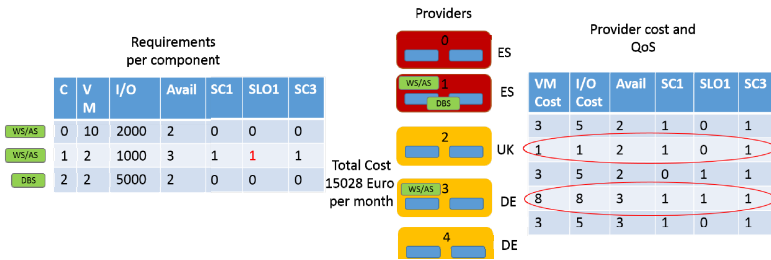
Requirements per component

| C | VM | I/O | Avail | SC1 | SLO1 | SC3 |
|---|---|---|---|---|---|---|
| 0 | 10 | 2000 | 2 | 0 | 0 | 0 |
| 1 | 2 | 1000 | 3 | 1 | 1 | 1 |
| 2 | 2 | 5000 | 2 | 0 | 0 | 0 |

WS/AS
WS/AS
DBS

Providers

0
ES

WS/AS
1
DBS
ES

2
UK

Total Cost 15028 Euro per month

WS/AS
3
DE

4
DE

Provider cost and QoS

| VM Cost | I/O Cost | Avail | SC1 | SLO1 | SC3 |
|---|---|---|---|---|---|
| 3 | 5 | 2 | 1 | 0 | 1 |
| 1 | 1 | 2 | 1 | 0 | 1 |
| 3 | 5 | 2 | 0 | 1 | 1 |
| 8 | 8 | 3 | 1 | 1 | 1 |
| 3 | 5 | 3 | 1 | 0 | 1 |